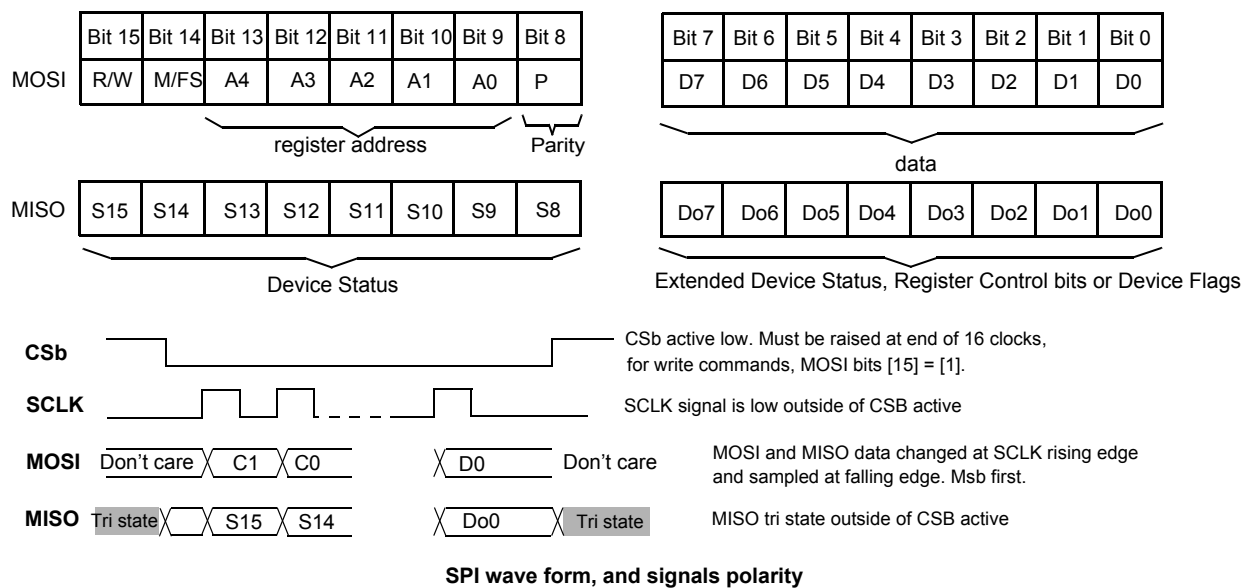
|  | Bit 15 | Bit 14 | Bit 13 | Bit 12 | Bit 11 | Bit 10 | Bit 9 | Bit 8 |
|---|---|---|---|---|---|---|---|---|
| MOSI | R/W | M/FS | A4 | A3 | A2 | A1 | A0 | P |

| Bit 7 | Bit 6 | Bit 5 | Bit 4 | Bit 3 | Bit 2 | Bit 1 | Bit 0 |
|---|---|---|---|---|---|---|---|
| D7 | D6 | D5 | D4 | D3 | D2 | D1 | D0 |

register address

Parity

data

|  |  |  |  |  |  |  |  |  |
|---|---|---|---|---|---|---|---|---|
| MISO | S15 | S14 | S13 | S12 | S11 | S10 | S9 | S8 |

|  |  |  |  |  |  |  |  |
|---|---|---|---|---|---|---|---|
| Do7 | Do6 | Do5 | Do4 | Do3 | Do2 | Do1 | Do0 |

Device Status

Extended Device Status, Register Control bits or Device Flags

CSb

CSb active low. Must be raised at end of 16 clocks, for write commands, MOSI bits [15] = [1].

SCLK

SCLK signal is low outside of CSB active

MOSI Don't care C1 C0 D0 Don't care

MOSI and MISO data changed at SCLK rising edge and sampled at falling edge. Msb first.

MISO Tri state S15 S14 Do0 Tri state

MISO tri state outside of CSB active

SPI wave form, and signals polarity